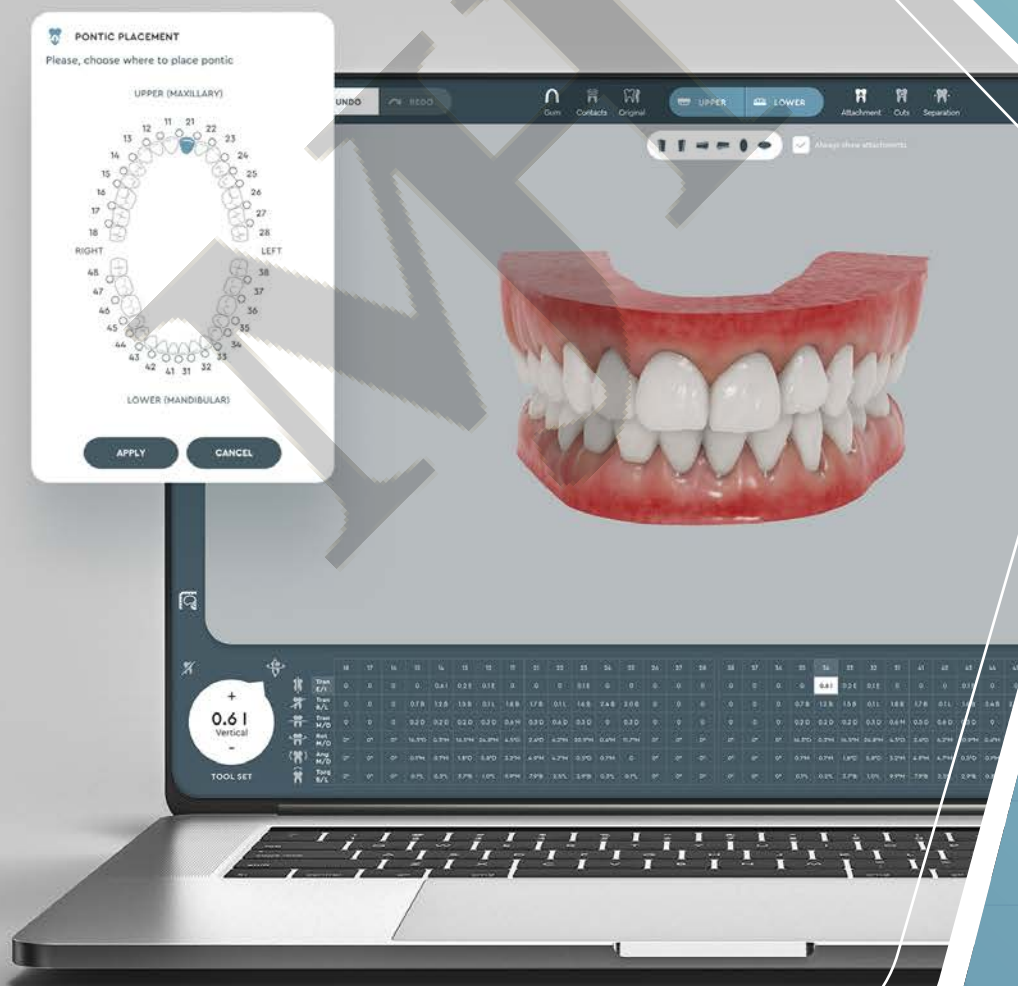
PONTIC PLACEMENT
Please, choose where to place pontic

UPPER (MAXILLARY)

11 21 12 22 13 23 14 24 15 25 16 26 17 27 18 28

RIGHT LEFT

48 38 47 37 46 36 45 35 44 34 43 33 42 41 31 32

LOWER (MANDIBULAR)

APPLY CANCEL

UNDO REDO

Gum Contacts Original UPPER LOWER Attachment Cuts Separation

Always show attachments

+
0.6 I
Vertical
-
TOOL SET

Tran E/I
Tran B/L
Tran M/D
Rot M/D
Ang M/D
Torq B/L

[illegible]